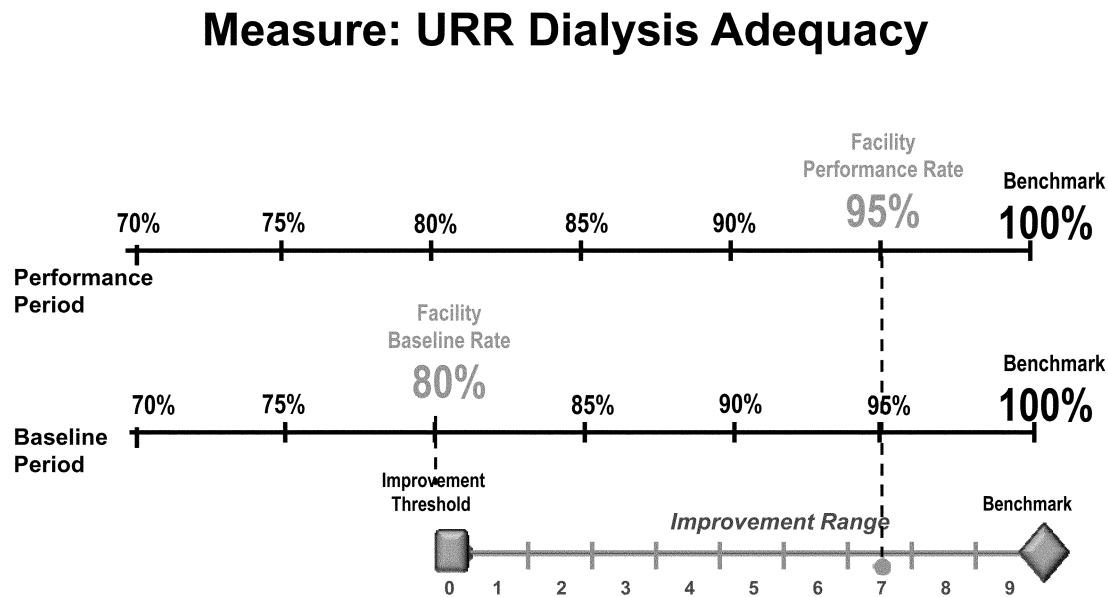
Measure: URR Dialysis Adequacy

Facility Performance Rate
95%

Benchmark
100%

70%
75%
80%
85%
90%

Performance Period

Facility Baseline Rate
80%

Benchmark
100%

70%
75%
85%
90%
95%

Baseline Period

Improvement Threshold

Improvement Range

Benchmark

0
1
2
3
4
5
6
7
8
9